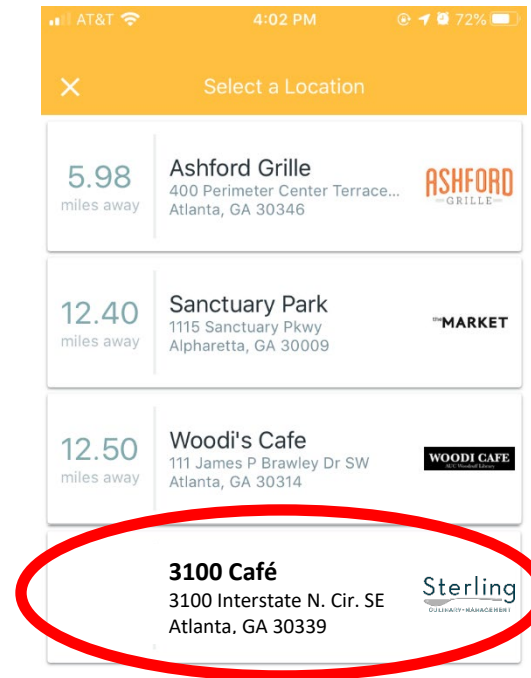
AT&T 4:02 PM 72%

Select a Location

5.98
miles away
Ashford Grille
400 Perimeter Center Terrace...
Atlanta, GA 30346
ASHFORD
GRILLE

12.40
miles away
Sanctuary Park
1115 Sanctuary Pkwy
Alpharetta, GA 30009
the MARKET

12.50
miles away
Woodi's Cafe
111 James P Brawley Dr SW
Atlanta, GA 30314
WOODI CAFE
AUC Woodruff Library

3100 Café
3100 Interstate N. Cir. SE
Atlanta, GA 30339
Sterling
CULINARY MANAGEMENT